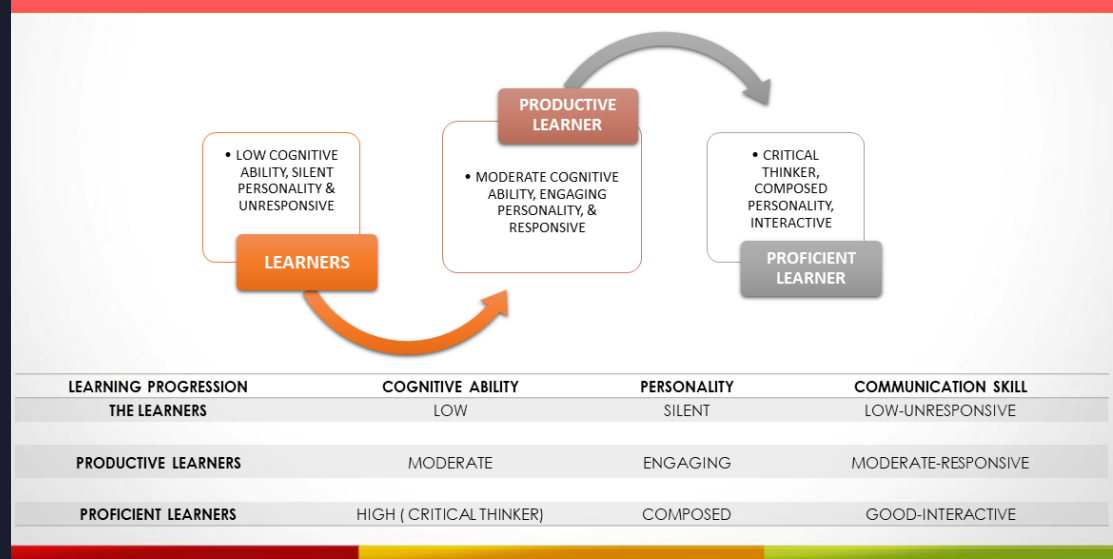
• LOW COGNITIVE ABILITY, SILENT PERSONALITY & UNRESPONSIVE

LEARNERS

PRODUCTIVE LEARNER

• MODERATE COGNITIVE ABILITY, ENGAGING PERSONALITY, & RESPONSIVE

• CRITICAL THINKER, COMPOSED PERSONALITY, INTERACTIVE

PROFICIENT LEARNER

| LEARNING PROGRESSION | COGNITIVE ABILITY | PERSONALITY | COMMUNICATION SKILL |
|---|---|---|---|
| THE LEARNERS | LOW | SILENT | LOW-UNRESPONSIVE |
| PRODUCTIVE LEARNERS | MODERATE | ENGAGING | MODERATE-RESPONSIVE |
| PROFICIENT LEARNERS | HIGH ( CRITICAL THINKER) | COMPOSED | GOOD-INTERACTIVE |